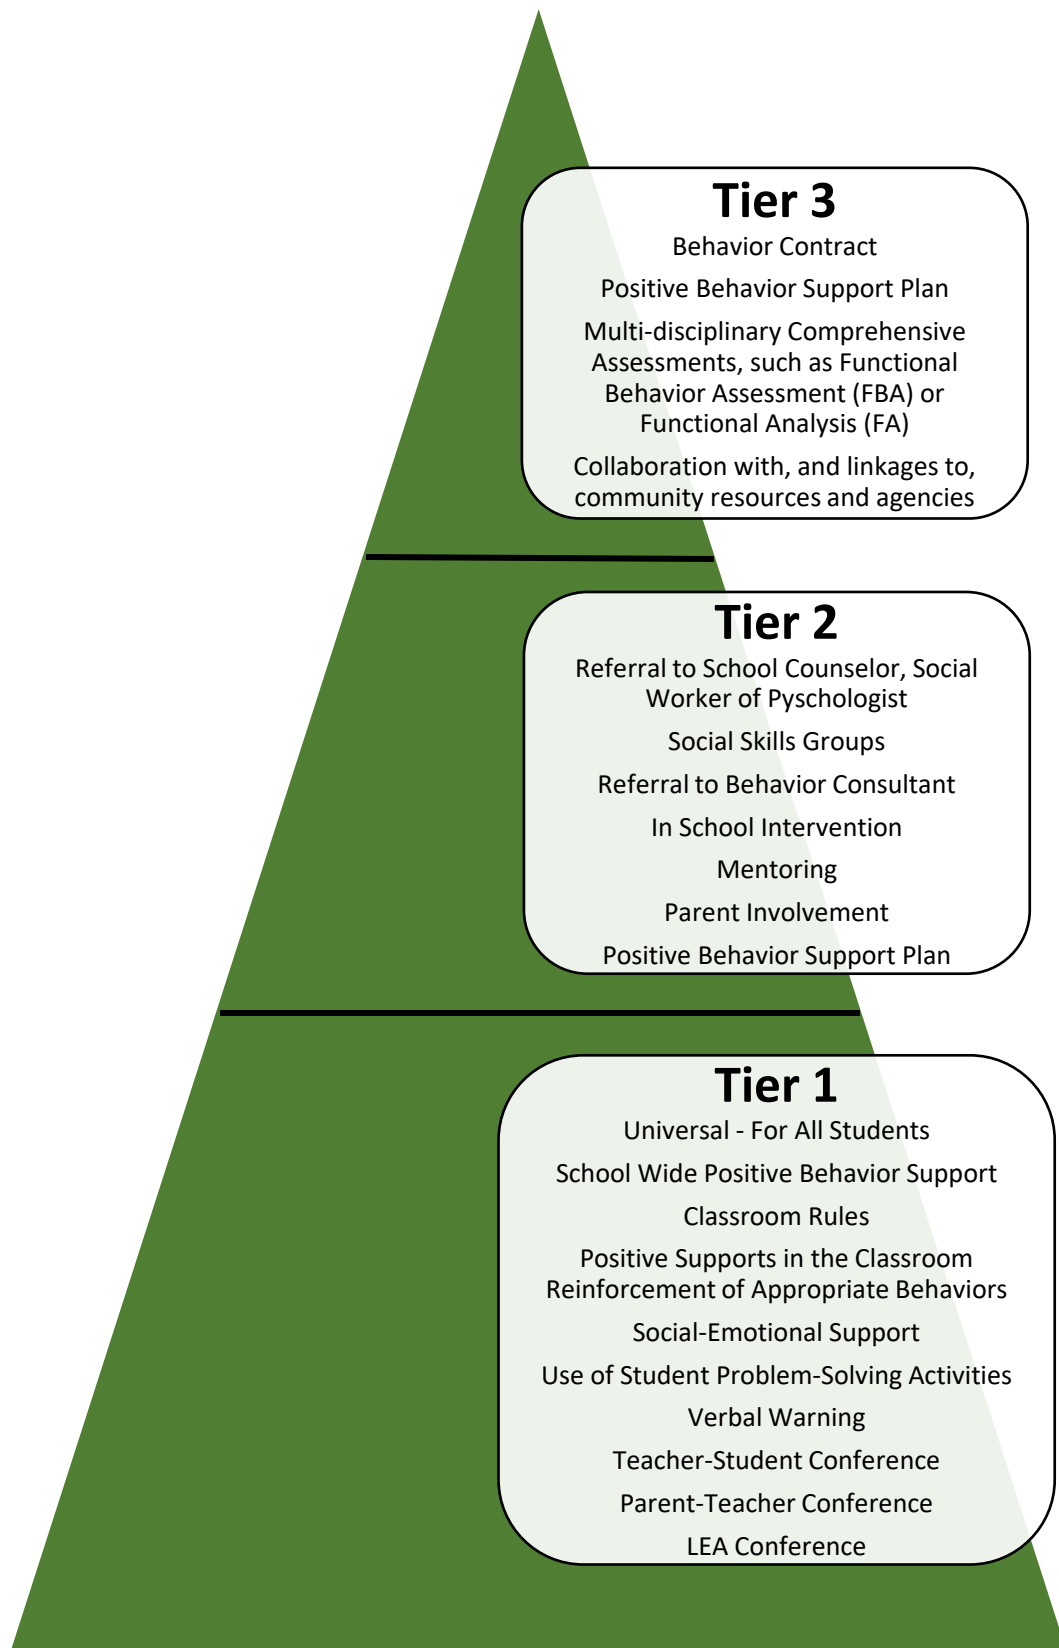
Tier 3

Behavior Contract

Positive Behavior Support Plan

Multi-disciplinary Comprehensive Assessments, such as Functional Behavior Assessment (FBA) or Functional Analysis (FA)

Collaboration with, and linkages to, community resources and agencies

Tier 2

Referral to School Counselor, Social Worker of Pyschologist

Social Skills Groups

Referral to Behavior Consultant

In School Intervention

Mentoring

Parent Involvement

Positive Behavior Support Plan

Tier 1

Universal - For All Students

School Wide Positive Behavior Support

Classroom Rules

Positive Supports in the Classroom Reinforcement of Appropriate Behaviors

Social-Emotional Support

Use of Student Problem-Solving Activities

Verbal Warning

Teacher-Student Conference

Parent-Teacher Conference

LEA Conference